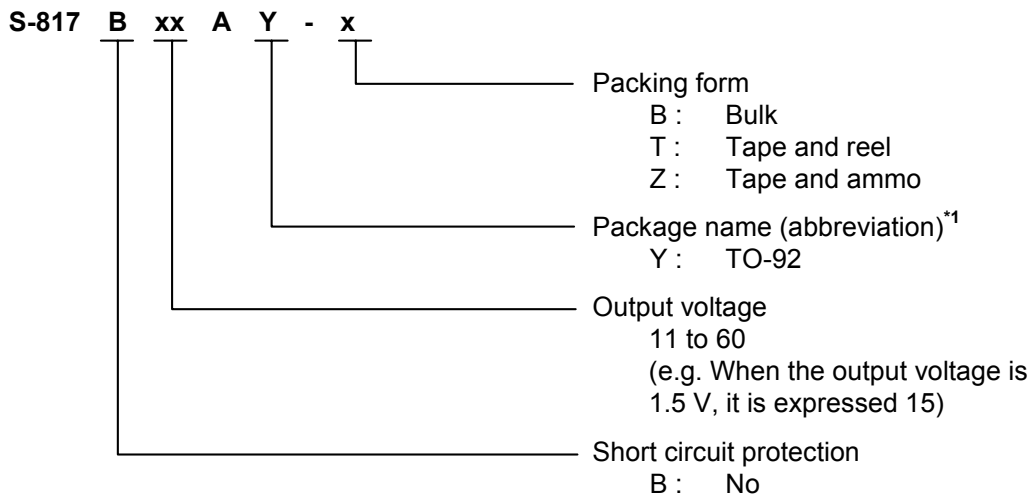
S-817 B xx A Y - x

Packing form
B : Bulk
T : Tape and reel
Z : Tape and ammo

Package name (abbreviation)$^{*1}$
Y : TO-92

Output voltage
11 to 60
(e.g. When the output voltage is 1.5 V, it is expressed 15)

Short circuit protection
B : No